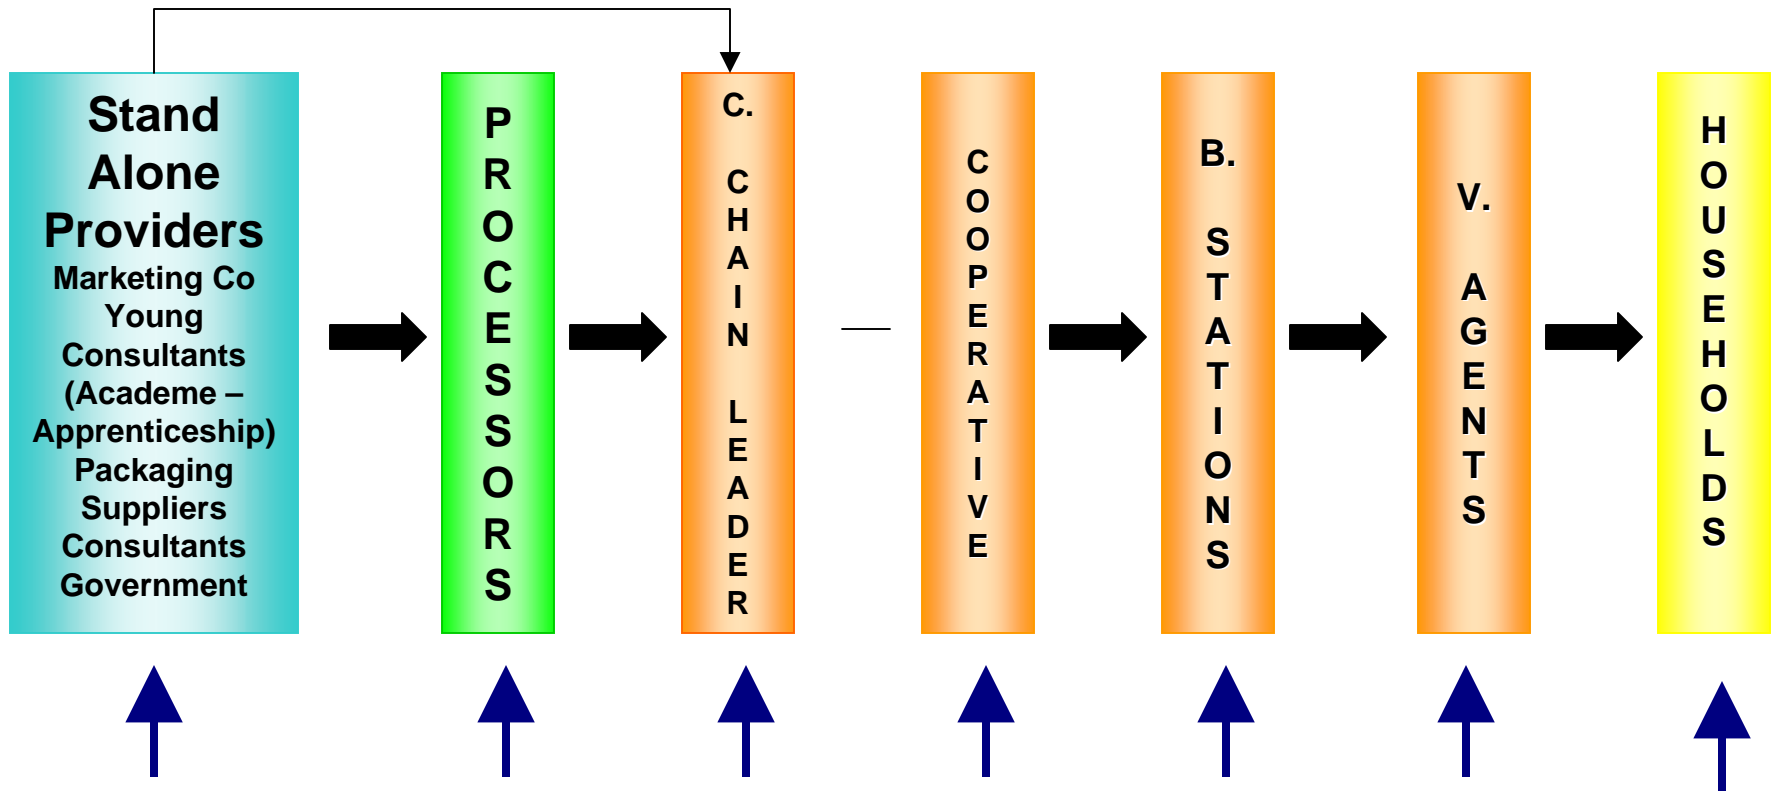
Stand Alone Providers
Marketing Co
Young Consultants (Academe – Apprenticeship)
Packaging Suppliers
Consultants
Government

PROCESSORS

C. CHAIN LEADER

COOPERATIVE

B. STATIONS

V. AGENTS

HOUSEHOLDS